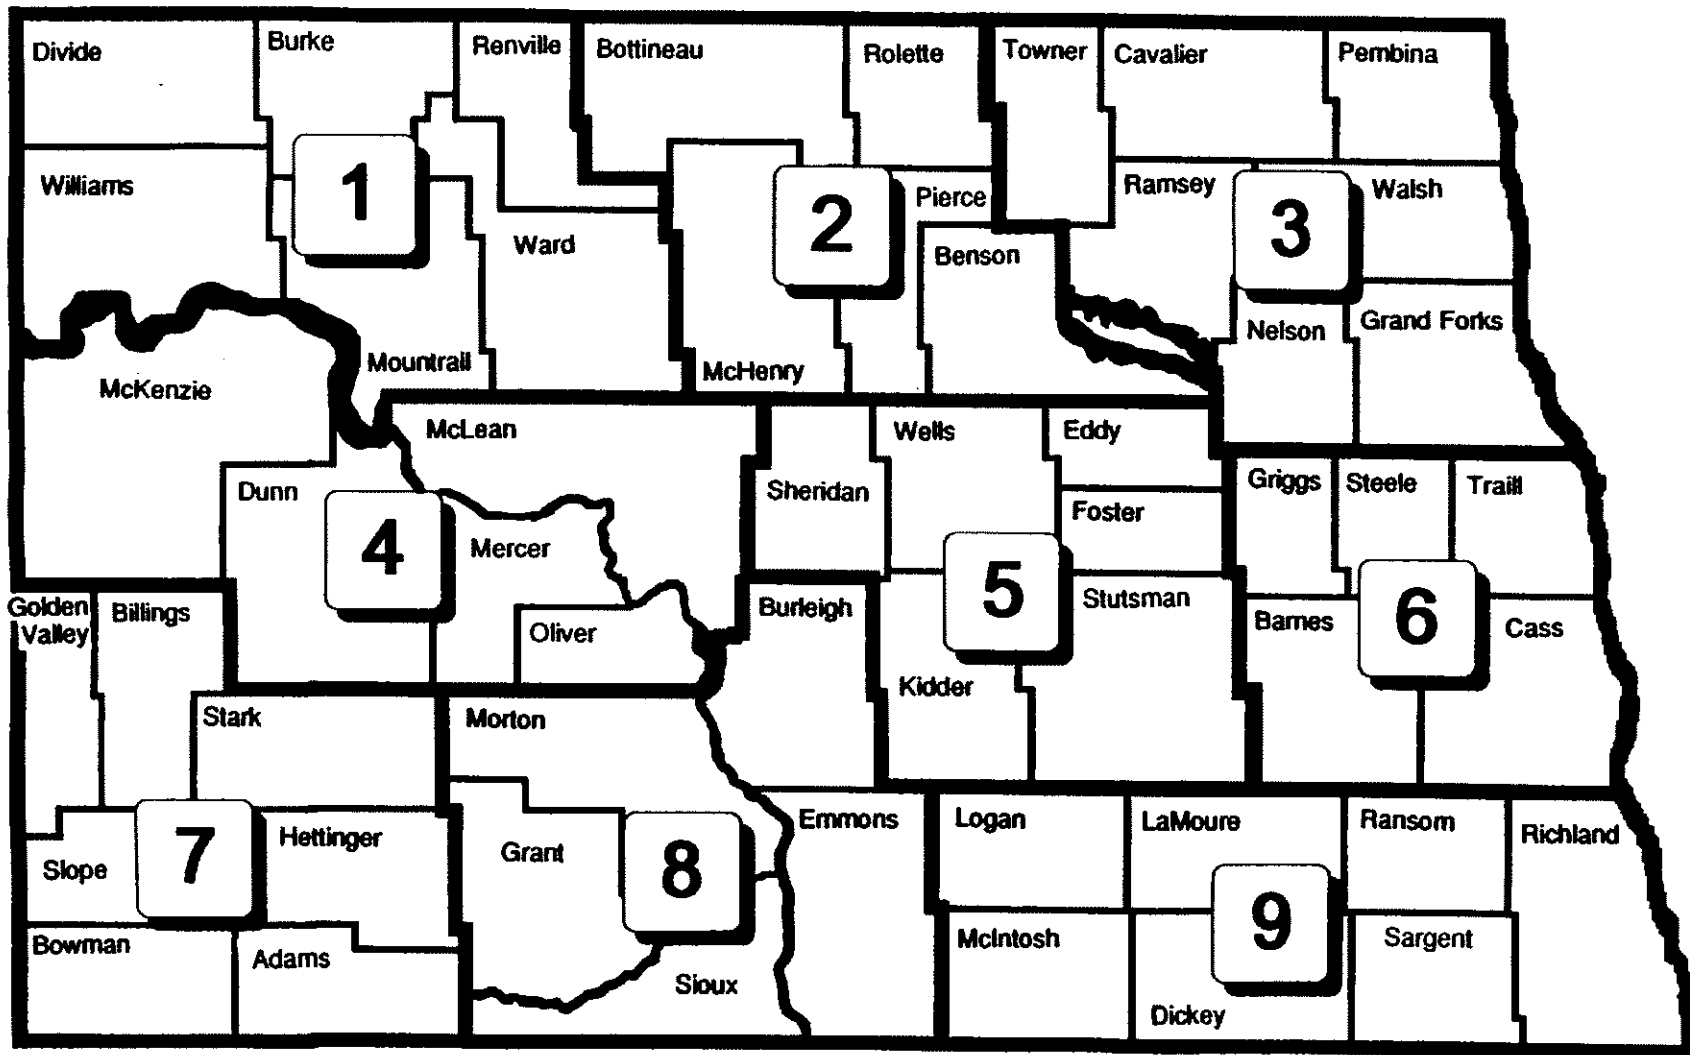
Divide
Burke
Renville
Bottineau
Rolette
Towner
Cavalier
Pembina
1
Williams
2
Pierce
Ramsey
3
Walsh
Ward
Benson
Nelson
Grand Forks
Mountrail
McKenzie
McHenry
McLean
Wells
Eddy
Dunn
Sheridan
Griggs
Steele
Traill
Foster
4
Mercer
5
Stutsman
Golden Valley
Billings
Burleigh
6
Oliver
Barnes
Cass
Kidder
Stark
Morton
7
Hettinger
Emmons
Logan
LaMoure
Ransom
Richland
Slope
Grant
8
9
Bowman
Adams
McIntosh
Sargent
Sioux
Dickey